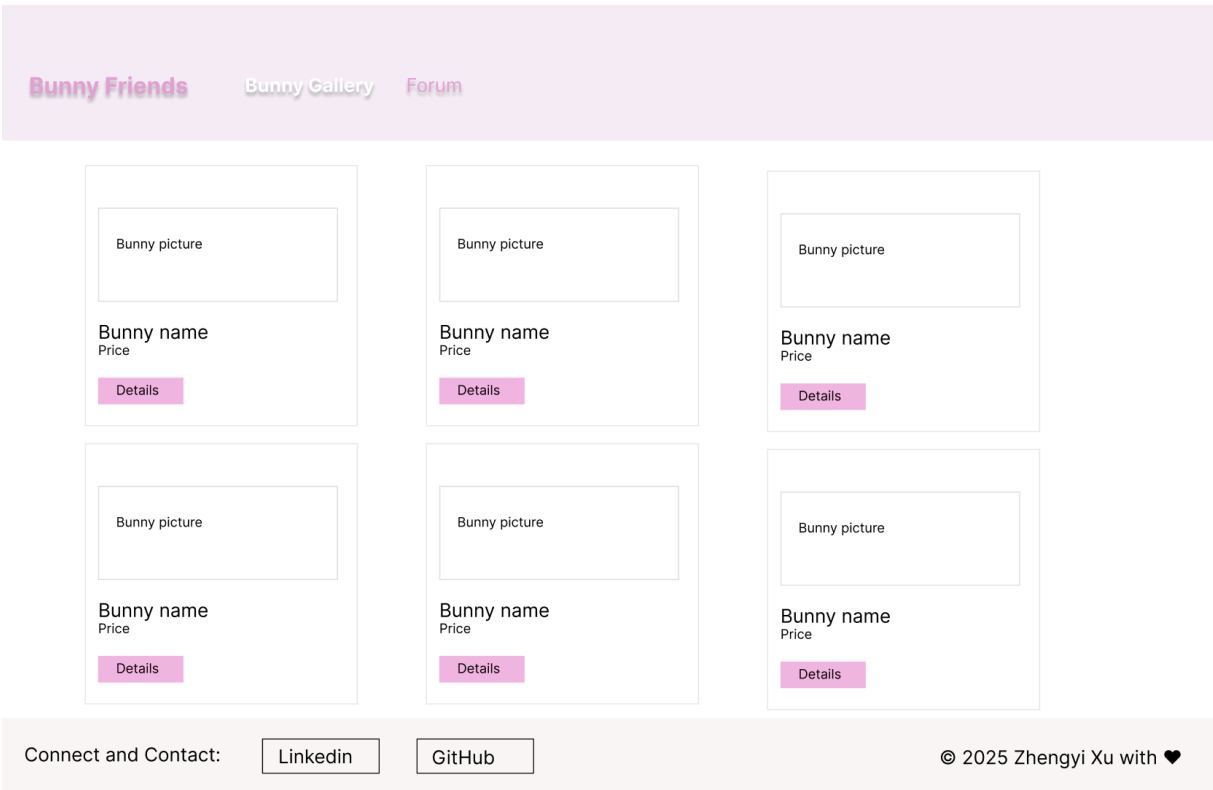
Bunny Friends Bunny Gallery Forum

Bunny picture

Bunny name
Price

Details

Bunny picture

Bunny name
Price

Details

Bunny picture

Bunny name
Price

Details

Bunny picture

Bunny name
Price

Details

Bunny picture

Bunny name
Price

Details

Bunny picture

Bunny name
Price

Details

Connect and Contact: Linkedin GitHub

© 2025 Zhengyi Xu with ❤